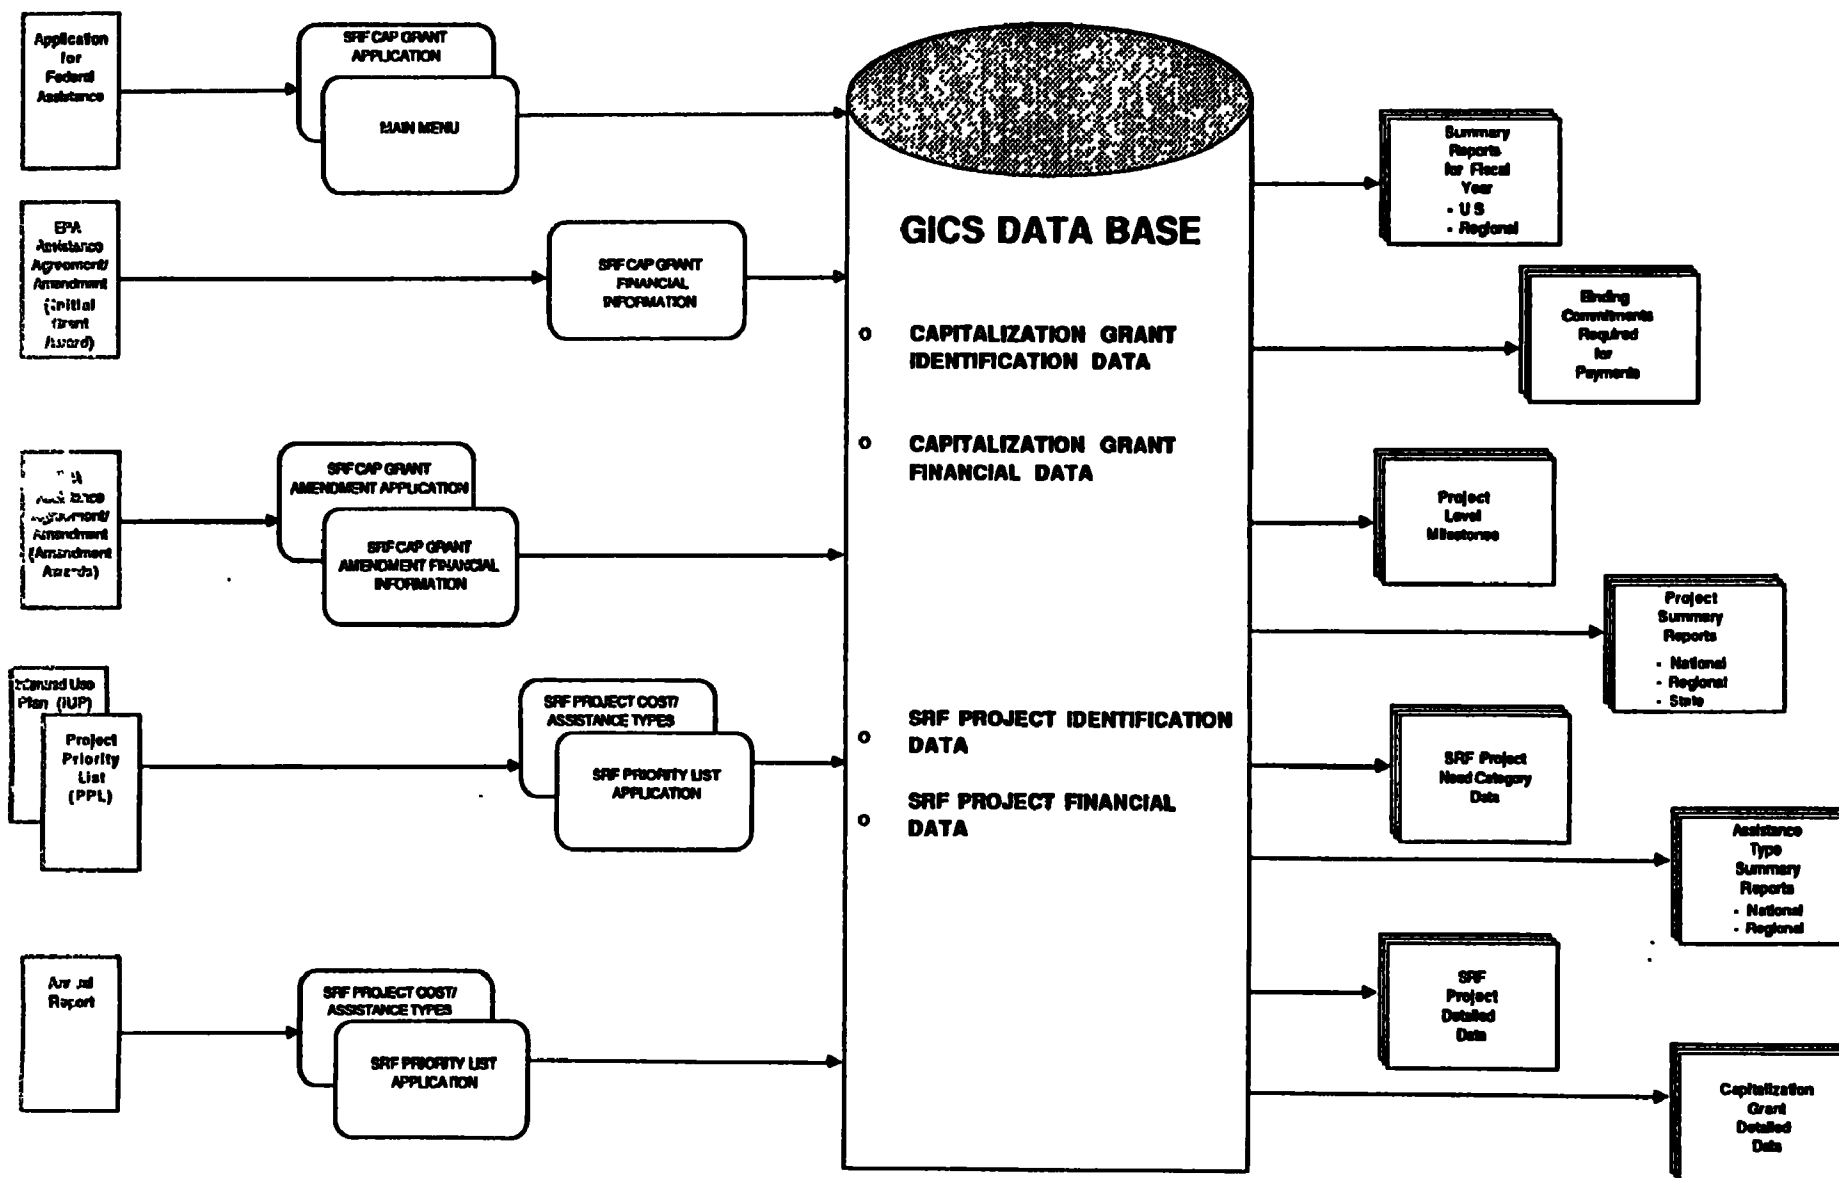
Application for Federal Assistance

SRF CAP GRANT APPLICATION

MAIN MENU

EPA Assistance Agreement/ Amendment (Initial Grant Award)

SRF CAP GRANT FINANCIAL INFORMATION

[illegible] Assistance Agreement/ Amendment (Amendment Awards)

SRF CAP GRANT AMENDMENT APPLICATION

SRF CAP GRANT AMENDMENT FINANCIAL INFORMATION

Intended Use Plan (IUP)

Project Priority List (PPL)

SRF PROJECT COST/ ASSISTANCE TYPES

SRF PRIORITY LIST APPLICATION

Annual Report

SRF PROJECT COST/ ASSISTANCE TYPES

SRF PRIORITY LIST APPLICATION

GICS DATA BASE

o CAPITALIZATION GRANT IDENTIFICATION DATA

o CAPITALIZATION GRANT FINANCIAL DATA

o SRF PROJECT IDENTIFICATION DATA

o SRF PROJECT FINANCIAL DATA

Summary Reports for Fiscal Year
- U S
- Regional

Binding Commitments Required for Payments

Project Level Milestones

Project Summary Reports
- National
- Regional
- State

SRF Project Need Category Data

Assistance Type Summary Reports
- National
- Regional

SRF Project Detailed Data

Capitalization Grant Detailed Data